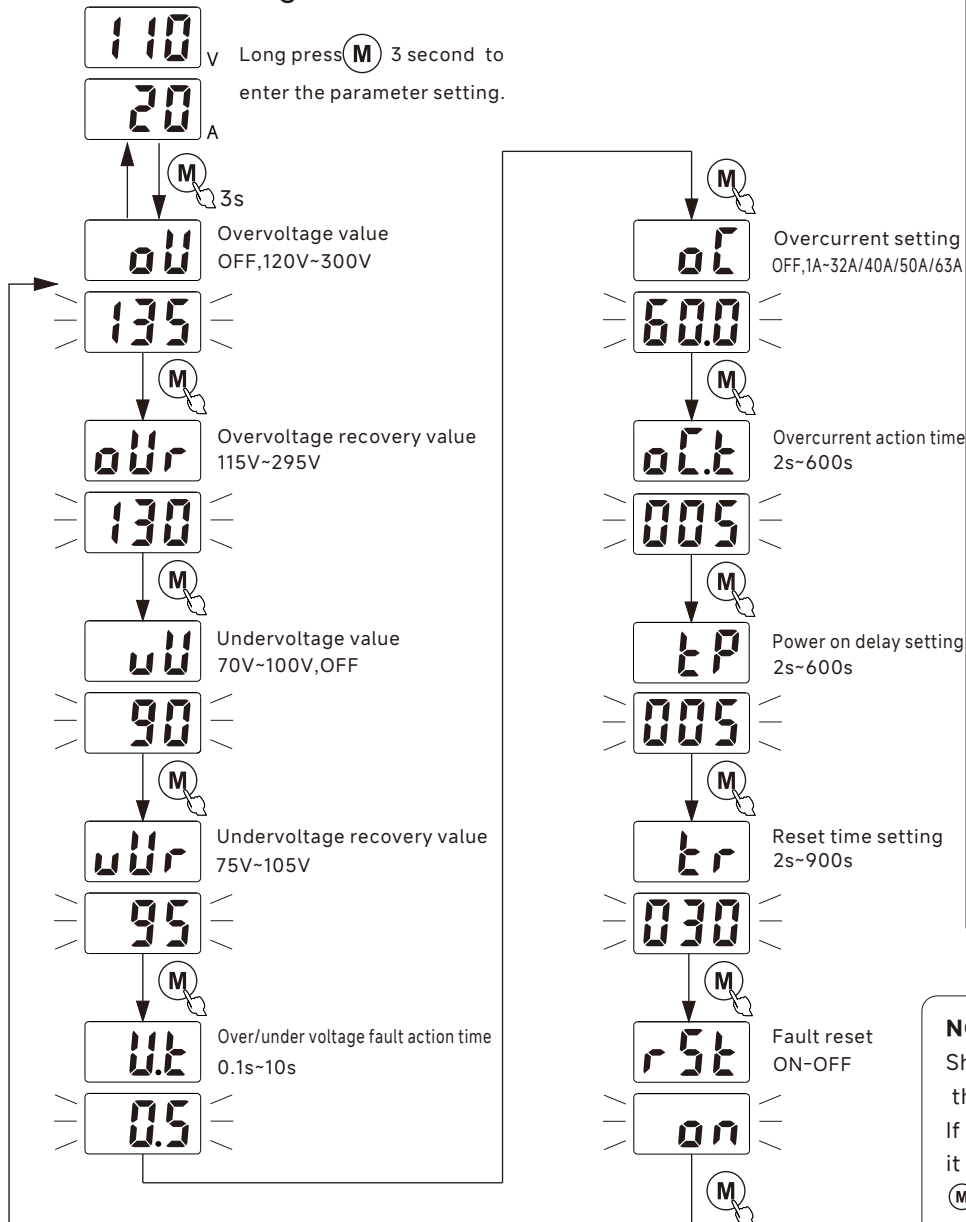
110 V
20 A

Long press M 3 second to enter the parameter setting.

M 3s

oU
Overvoltage value
OFF,120V~300V
135

M

oUr
Overvoltage recovery value
115V~295V
130

M

uU
Undervoltage value
70V~100V,OFF
90

M

uUr
Undervoltage recovery value
75V~105V
95

M

U.t
Over/under voltage fault action time
0.1s~10s
0.5

M

oC
Overcurrent setting
OFF,1A~32A/40A/50A/63A
60.0

M

oC.t
Overcurrent action time
2s~600s
005

M

tP
Power on delay setting
2s~600s
005

M

tr
Reset time setting
2s~900s
030

M

rSt
Fault reset
ON-OFF
on

M

N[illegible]
Sh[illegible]
th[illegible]
If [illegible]
it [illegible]
M